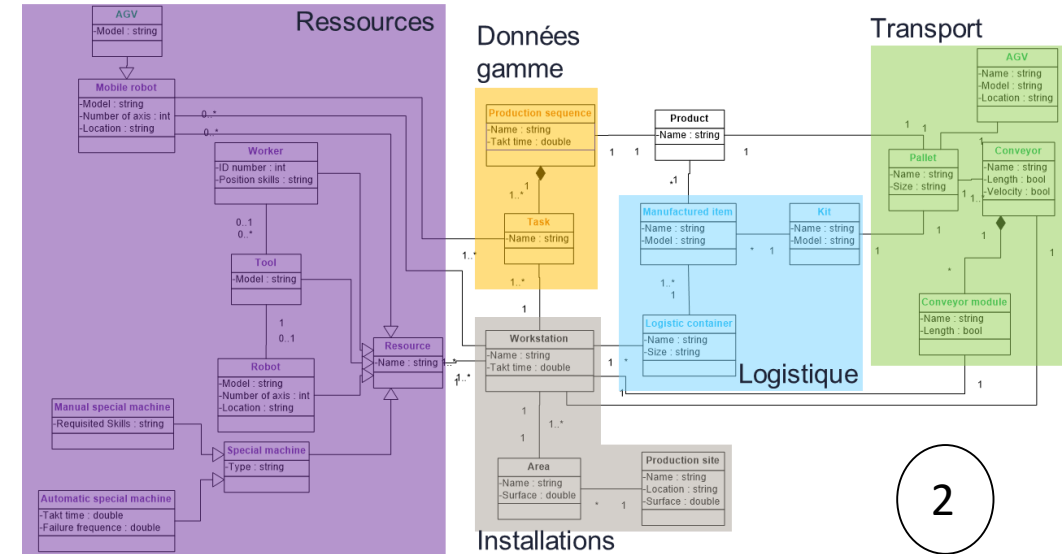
Ressources

AGV
-Model : string

Mobile robot
-Model : string
-Number of axis : int
-Location : string

Worker
-ID number : int
-Position skills : string

0..1
0..*

Tool
-Model : string

1
0..1

Robot
-Model : string
-Number of axis : int
-Location : string

Resource
-Name : string

Manual special machine
-Requisited Skills : string

Special machine
-Type : string

Automatic special machine
-Takt time : double
-Failure frequence : double

0..*
0..*

Données gamme

Production sequence
-Name : string
-Takt time : double

1
1..*

Task
-Name : string

1..*
1..*
1

Product
-Name : string

1 1 1
1

Manufactured item
-Name : string
-Model : string

Kit
-Name : string
-Model : string

* 1

1..*
1

Logistic container
-Name : string
-Size : string

Logistique

Workstation
-Name : string
-Takt time : double

* 1..*
1
1
1..*

Area
-Name : string
-Surface : double

Production site
-Name : string
-Location : string
-Surface : double

* 1

Installations

Transport

AGV
-Name : string
-Model : string
-Location : string

1 1

Pallet
-Name : string
-Size : string

Conveyor
-Name : string
-Length : bool
-Velocity : bool

1 1 1 1

Conveyor module
-Name : string
-Length : bool

1 *

1 1

2